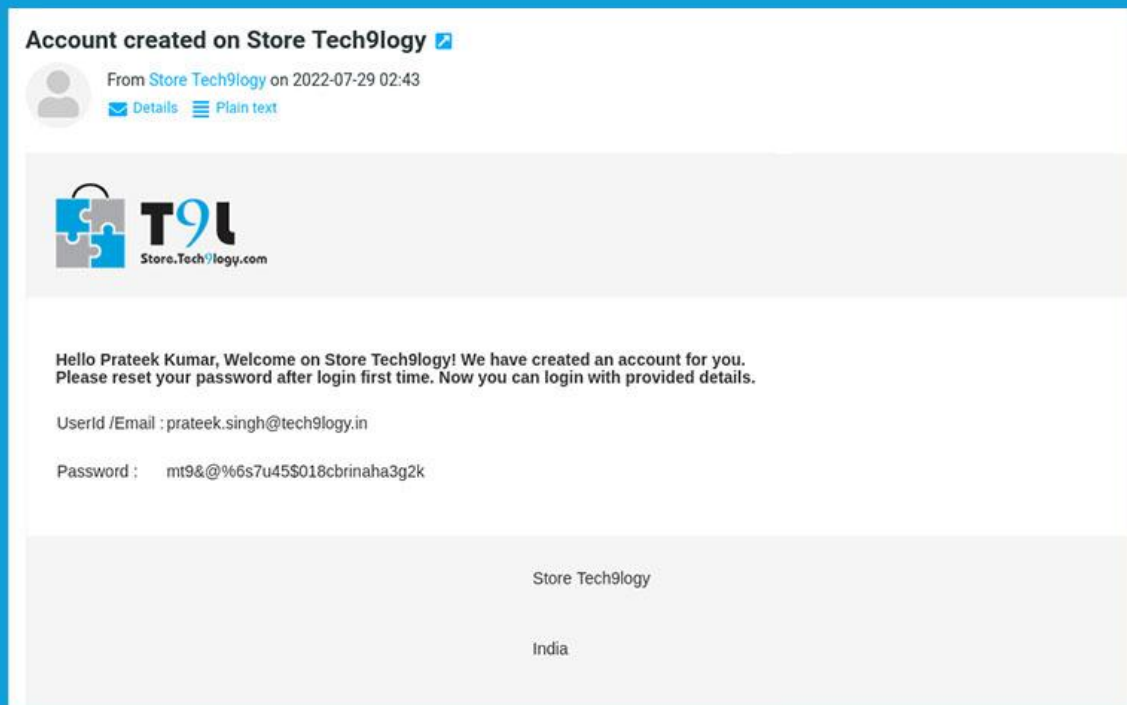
Account created on Store Tech9logy

From Store Tech9logy on 2022-07-29 02:43

Details Plain text

T9L
Store.Tech9logy.com

Hello Prateek Kumar, Welcome on Store Tech9logy! We have created an account for you. Please reset your password after login first time. Now you can login with provided details.

UserId /Email : prateek.singh@tech9logy.in

Password : mt9&@%6s7u45$018cbrinaha3g2k

Store Tech9logy

India